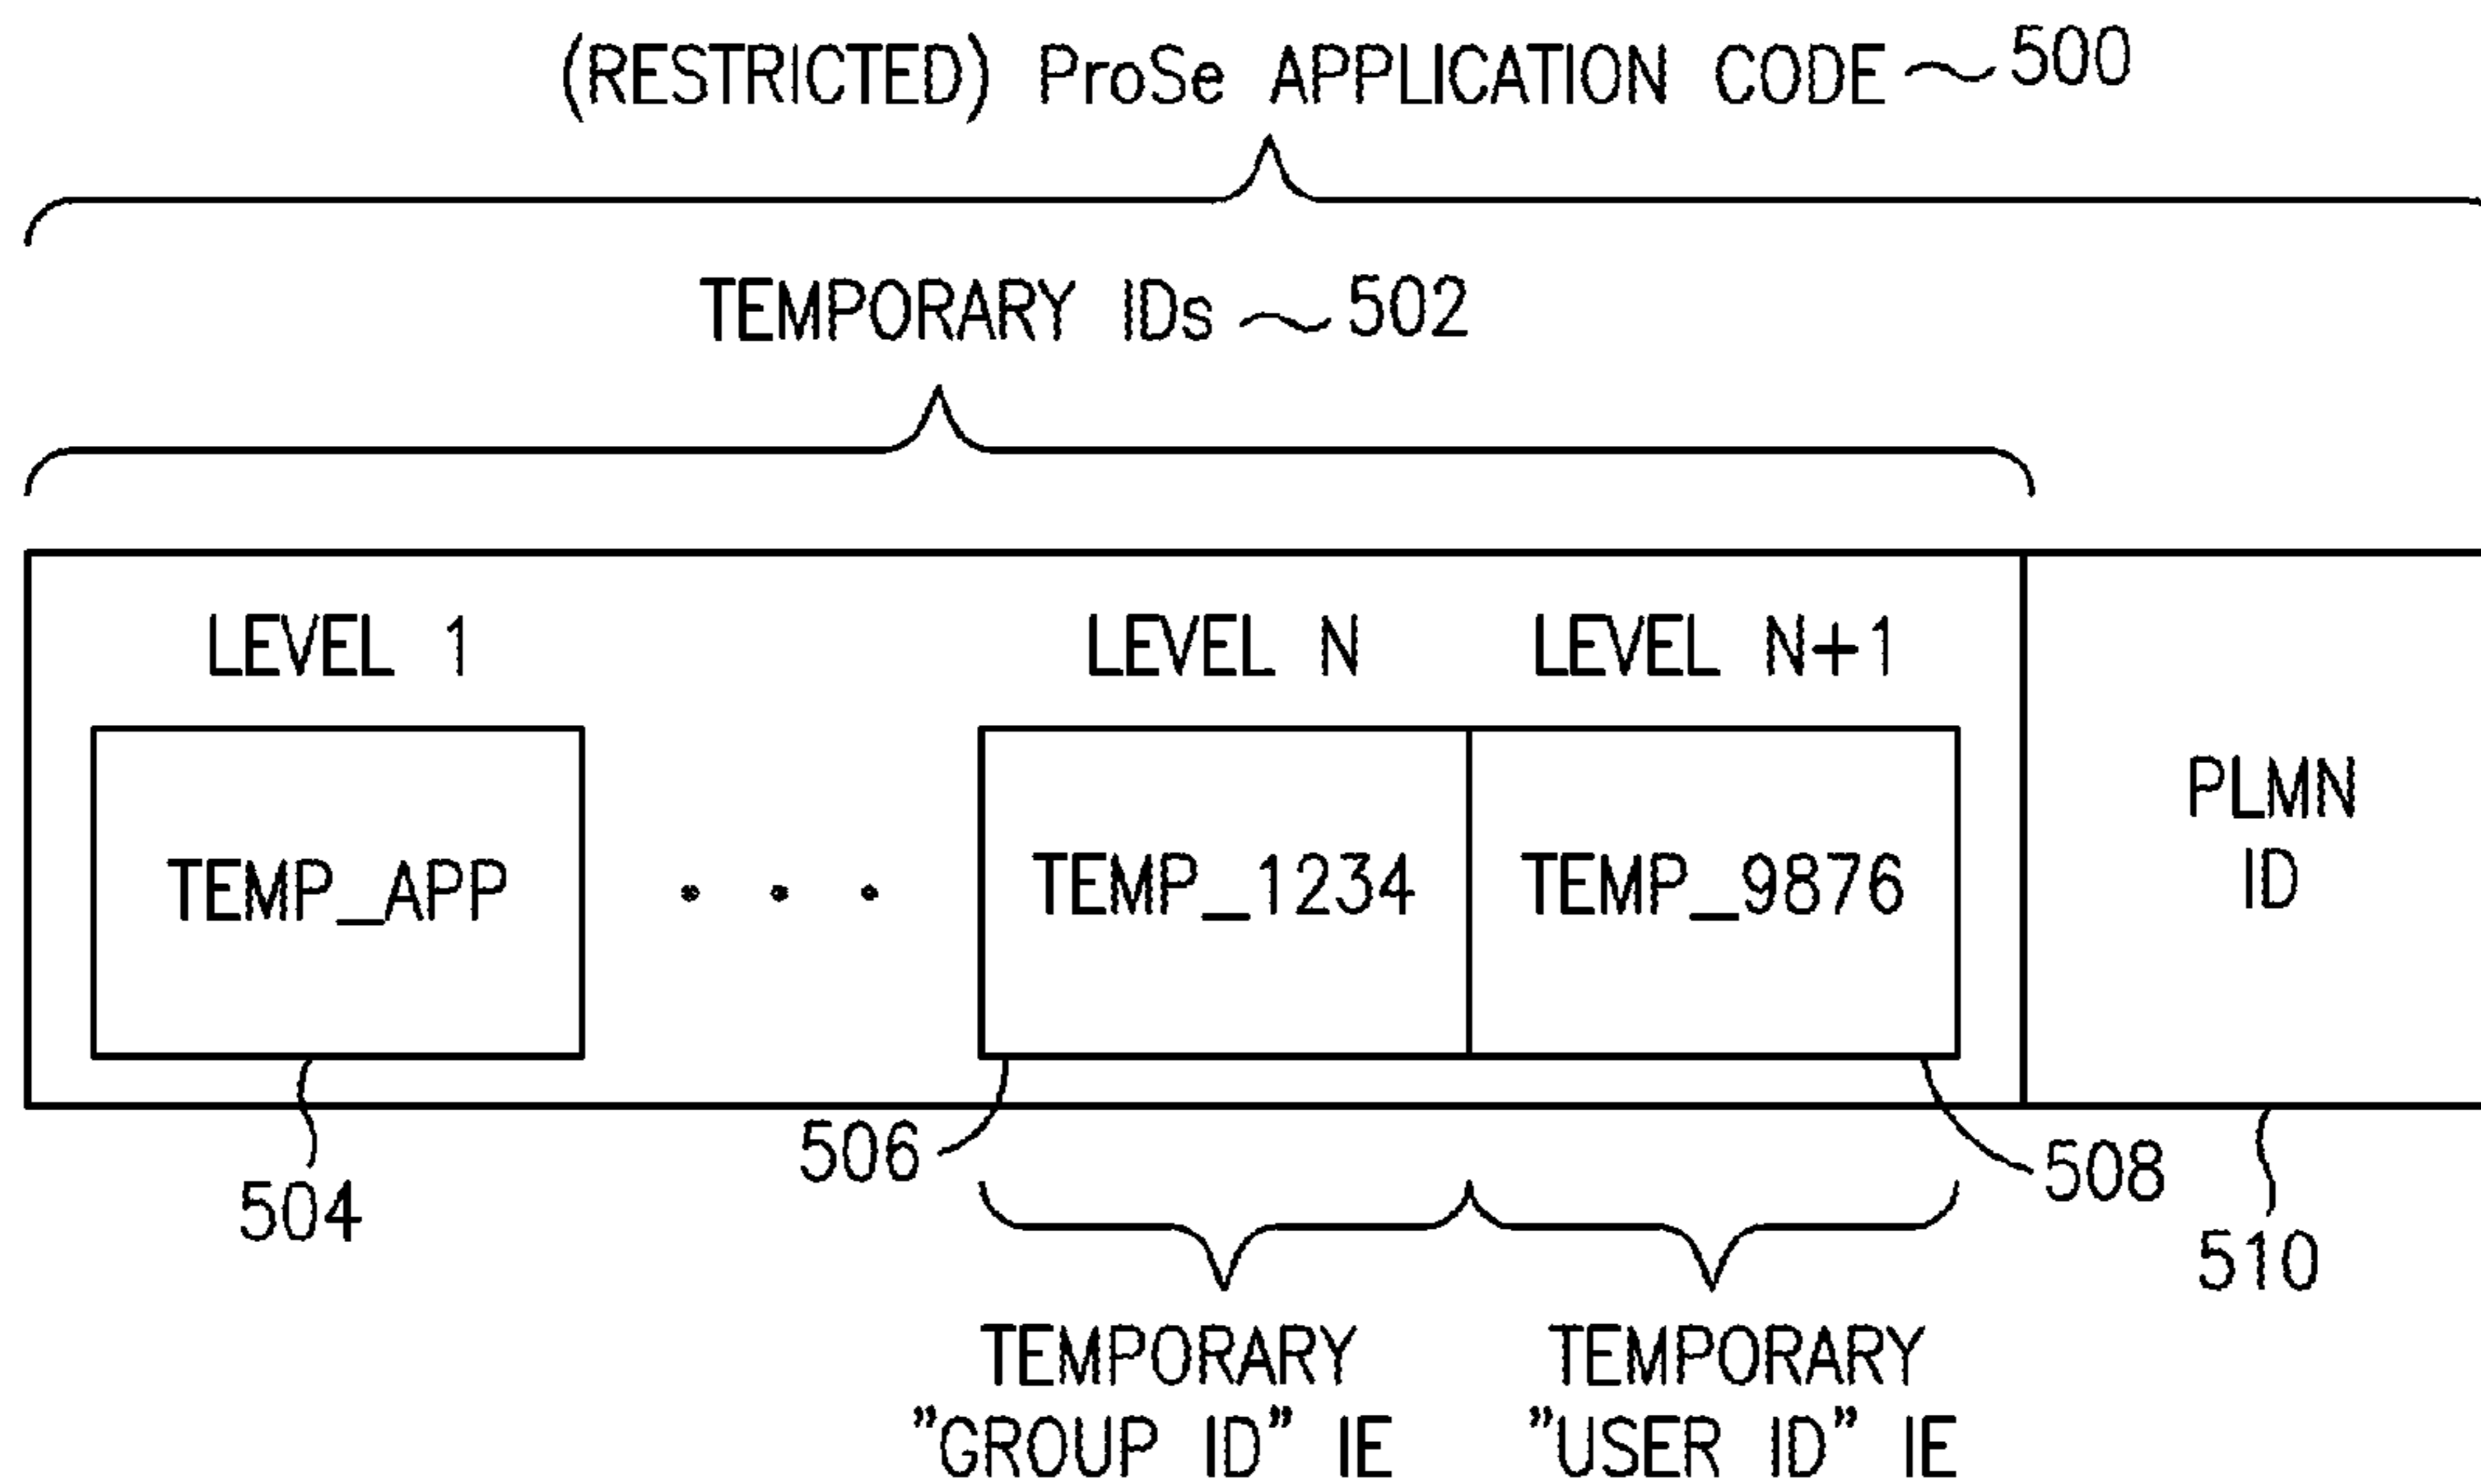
(RESTRICTED) ProSe APPLICATION CODE ~500

TEMPORARY IDs ~502

LEVEL 1

TEMP_APP

. . .

LEVEL N

TEMP_1234

LEVEL N+1

TEMP_9876

PLMN ID

504

506

508

510

TEMPORARY "GROUP ID" IE

TEMPORARY "USER ID" IE